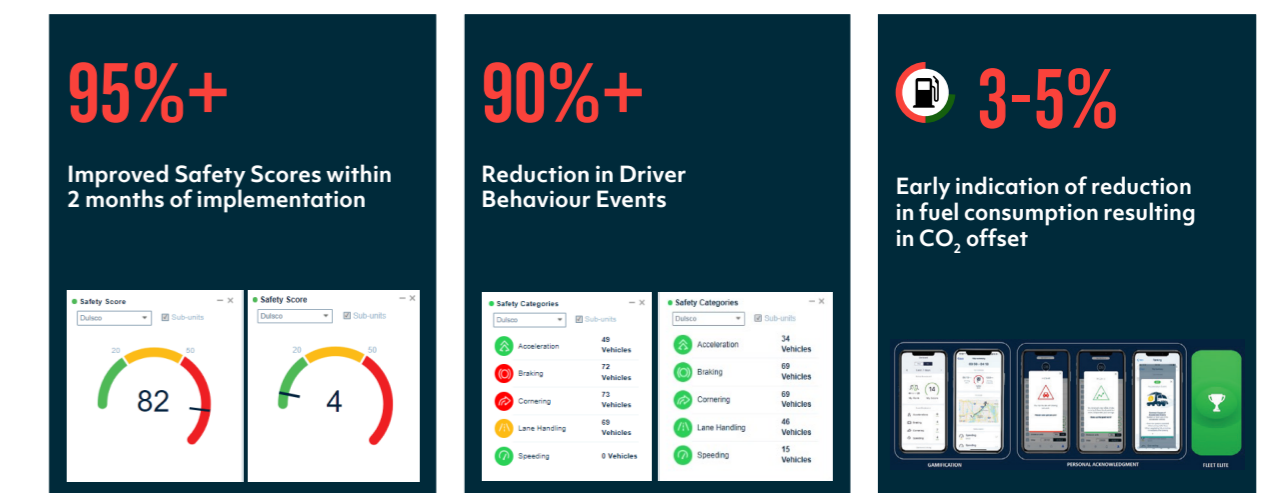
95%+

Improved Safety Scores within 2 months of implementation

Safety Score
Dulsco
Sub-units
20
50
82

Safety Score
Dulsco
Sub-units
20
50
4

90%+

Reduction in Driver Behaviour Events

Safety Categories
Dulsco
Sub-units

| | |
|---|---|
| Acceleration | 49 Vehicles |
| Braking | 72 Vehicles |
| Cornering | 73 Vehicles |
| Lane Handling | 69 Vehicles |
| Speeding | 0 Vehicles |

Safety Categories
Dulsco
Sub-units

| | |
|---|---|
| Acceleration | 34 Vehicles |
| Braking | 69 Vehicles |
| Cornering | 69 Vehicles |
| Lane Handling | 46 Vehicles |
| Speeding | 15 Vehicles |

3-5%

Early indication of reduction in fuel consumption resulting in $CO_2$ offset

GAMIFICATION
PERSONAL ACKNOWLEDGMENT
FLEET ELITE